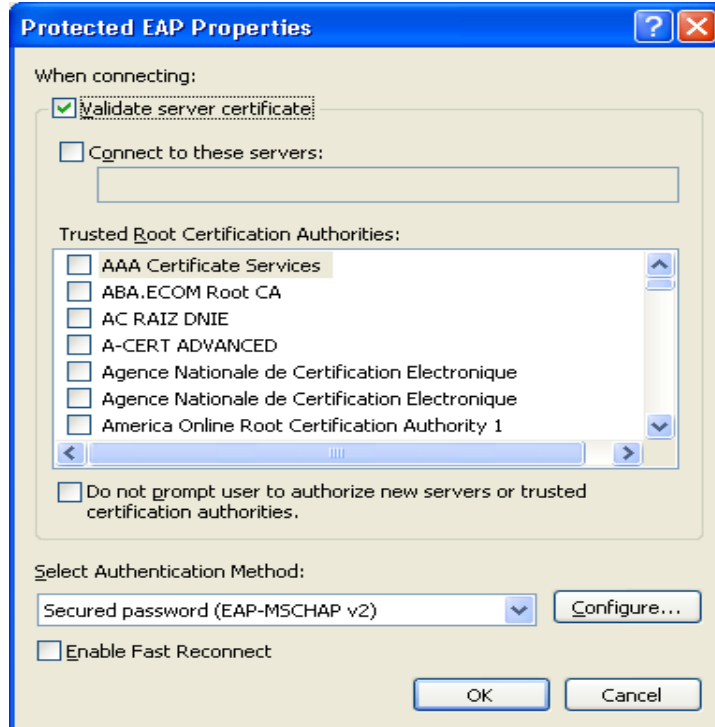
Protected EAP Properties

When connecting:

Validate server certificate

Connect to these servers:

Trusted Root Certification Authorities:

AAA Certificate Services
ABA.ECOM Root CA
AC RAIZ DNIE
A-CERT ADVANCED
Agence Nationale de Certification Electronique
Agence Nationale de Certification Electronique
America Online Root Certification Authority 1

Do not prompt user to authorize new servers or trusted certification authorities.

Select Authentication Method:

Secured password (EAP-MSCHAP v2)

Configure...

Enable Fast Reconnect

OK

Cancel